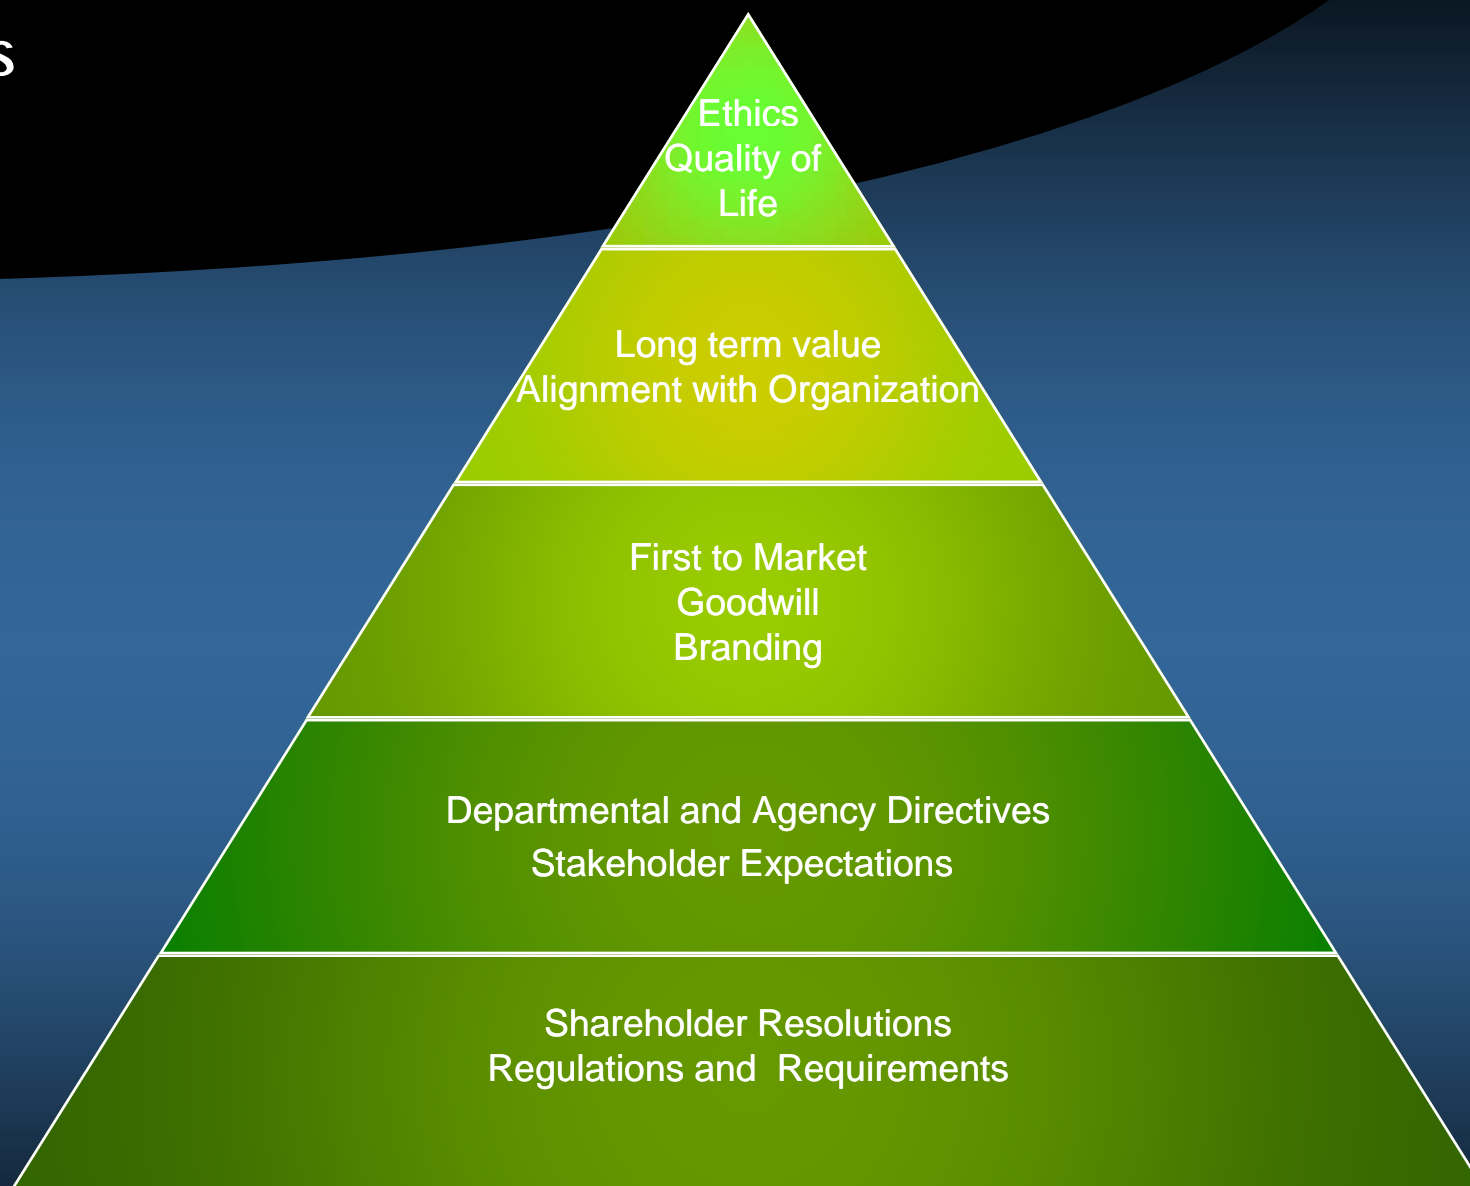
s

Ethics
Quality of Life

Long term value
Alignment with Organization

First to Market
Goodwill
Branding

Departmental and Agency Directives
Stakeholder Expectations

Shareholder Resolutions
Regulations and Requirements